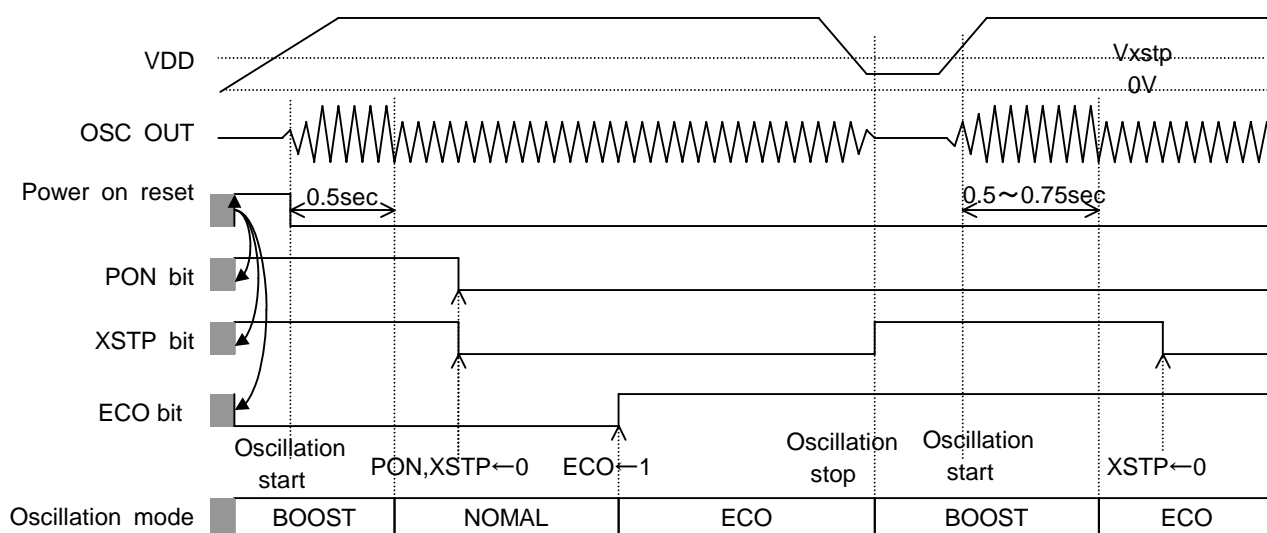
VDD

Vxstp

0V

OSC OUT

Power on reset

0.5sec

0.5～0.75sec

PON bit

XSTP bit

ECO bit

Oscillation start

PON,XSTP←0

ECO←1

Oscillation stop

Oscillation start

XSTP←0

| Oscillation mode | BOOST | NOMAL | ECO | BOOST | ECO |
|---|---|---|---|---|---|